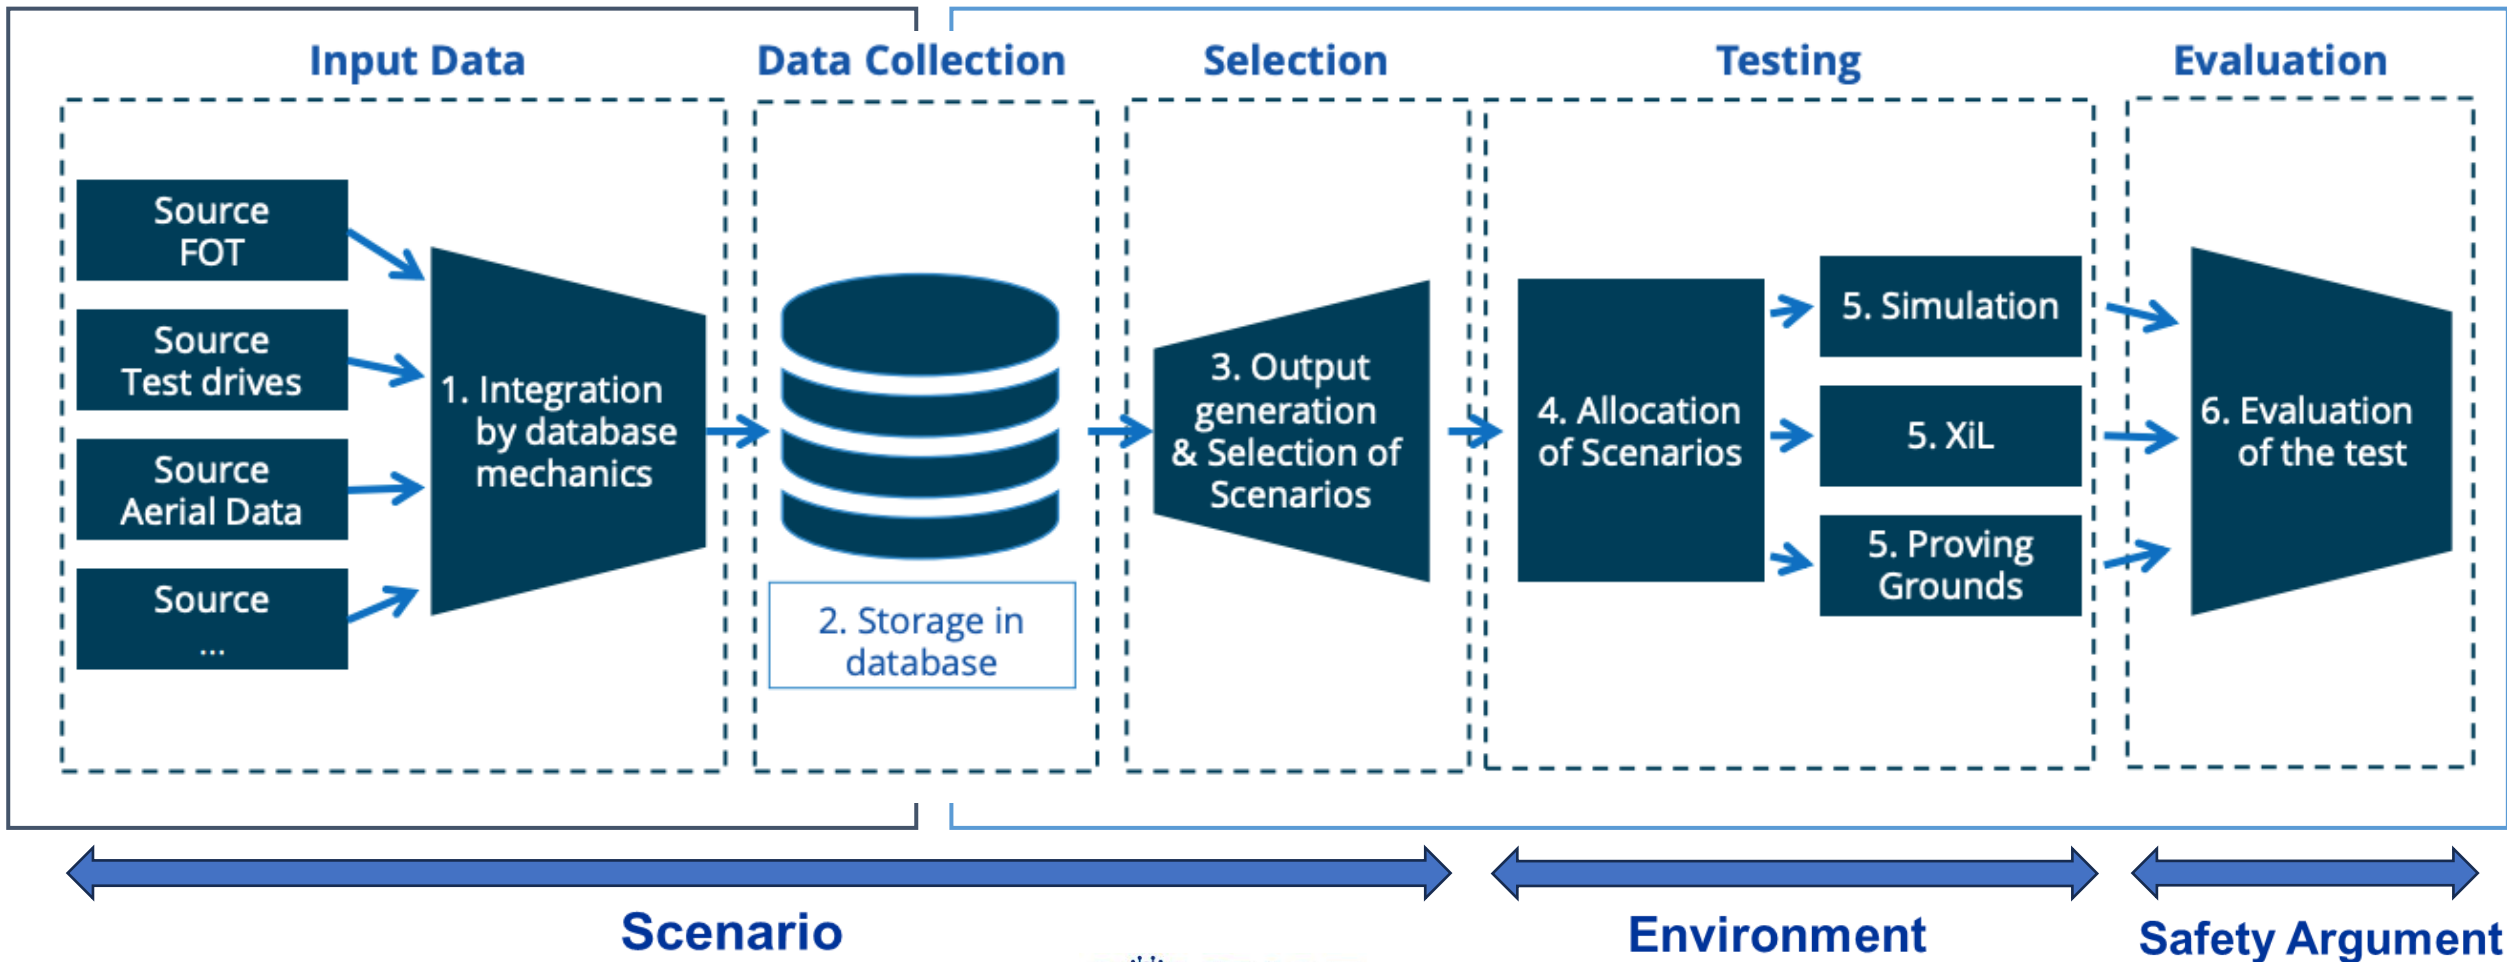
Input Data

Data Collection

Selection

Testing

Evaluation

Source FOT

Source Test drives

Source Aerial Data

Source ...

1. Integration by database mechanics

2. Storage in database

3. Output generation & Selection of Scenarios

4. Allocation of Scenarios

5. Simulation

5. XiL

5. Proving Grounds

6. Evaluation of the test

Scenario

Environment

Safety Argument